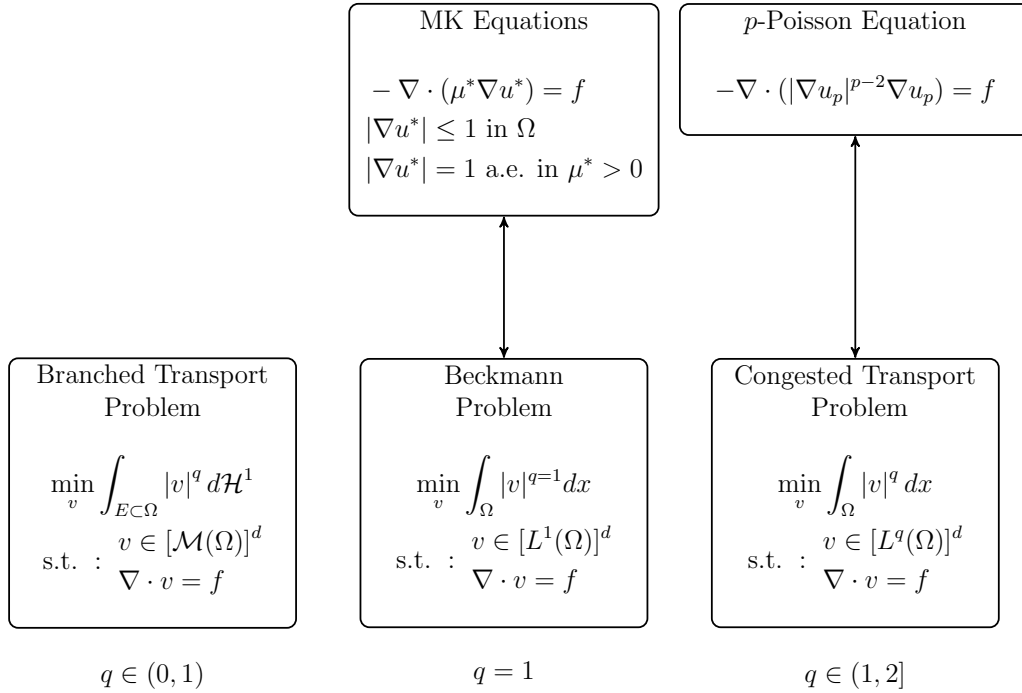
MK Equations

$-\nabla \cdot (\mu^* \nabla u^*) = f$
$|\nabla u^*| \leq 1$ in $\Omega$
$|\nabla u^*| = 1$ a.e. in $\mu^* > 0$

$p$-Poisson Equation

$-\nabla \cdot (|\nabla u_p|^{p-2} \nabla u_p) = f$

Branched Transport Problem

$\min_v \int_{E \subset \Omega} |v|^q \, d\mathcal{H}^1$
s.t. : $v \in [\mathcal{M}(\Omega)]^d$
$\nabla \cdot v = f$

Beckmann Problem

$\min_v \int_{\Omega} |v|^{q=1} dx$
s.t. : $v \in [L^1(\Omega)]^d$
$\nabla \cdot v = f$

Congested Transport Problem

$\min_v \int_{\Omega} |v|^q \, dx$
s.t. : $v \in [L^q(\Omega)]^d$
$\nabla \cdot v = f$

$q \in (0, 1)$

$q = 1$

$q \in (1, 2]$